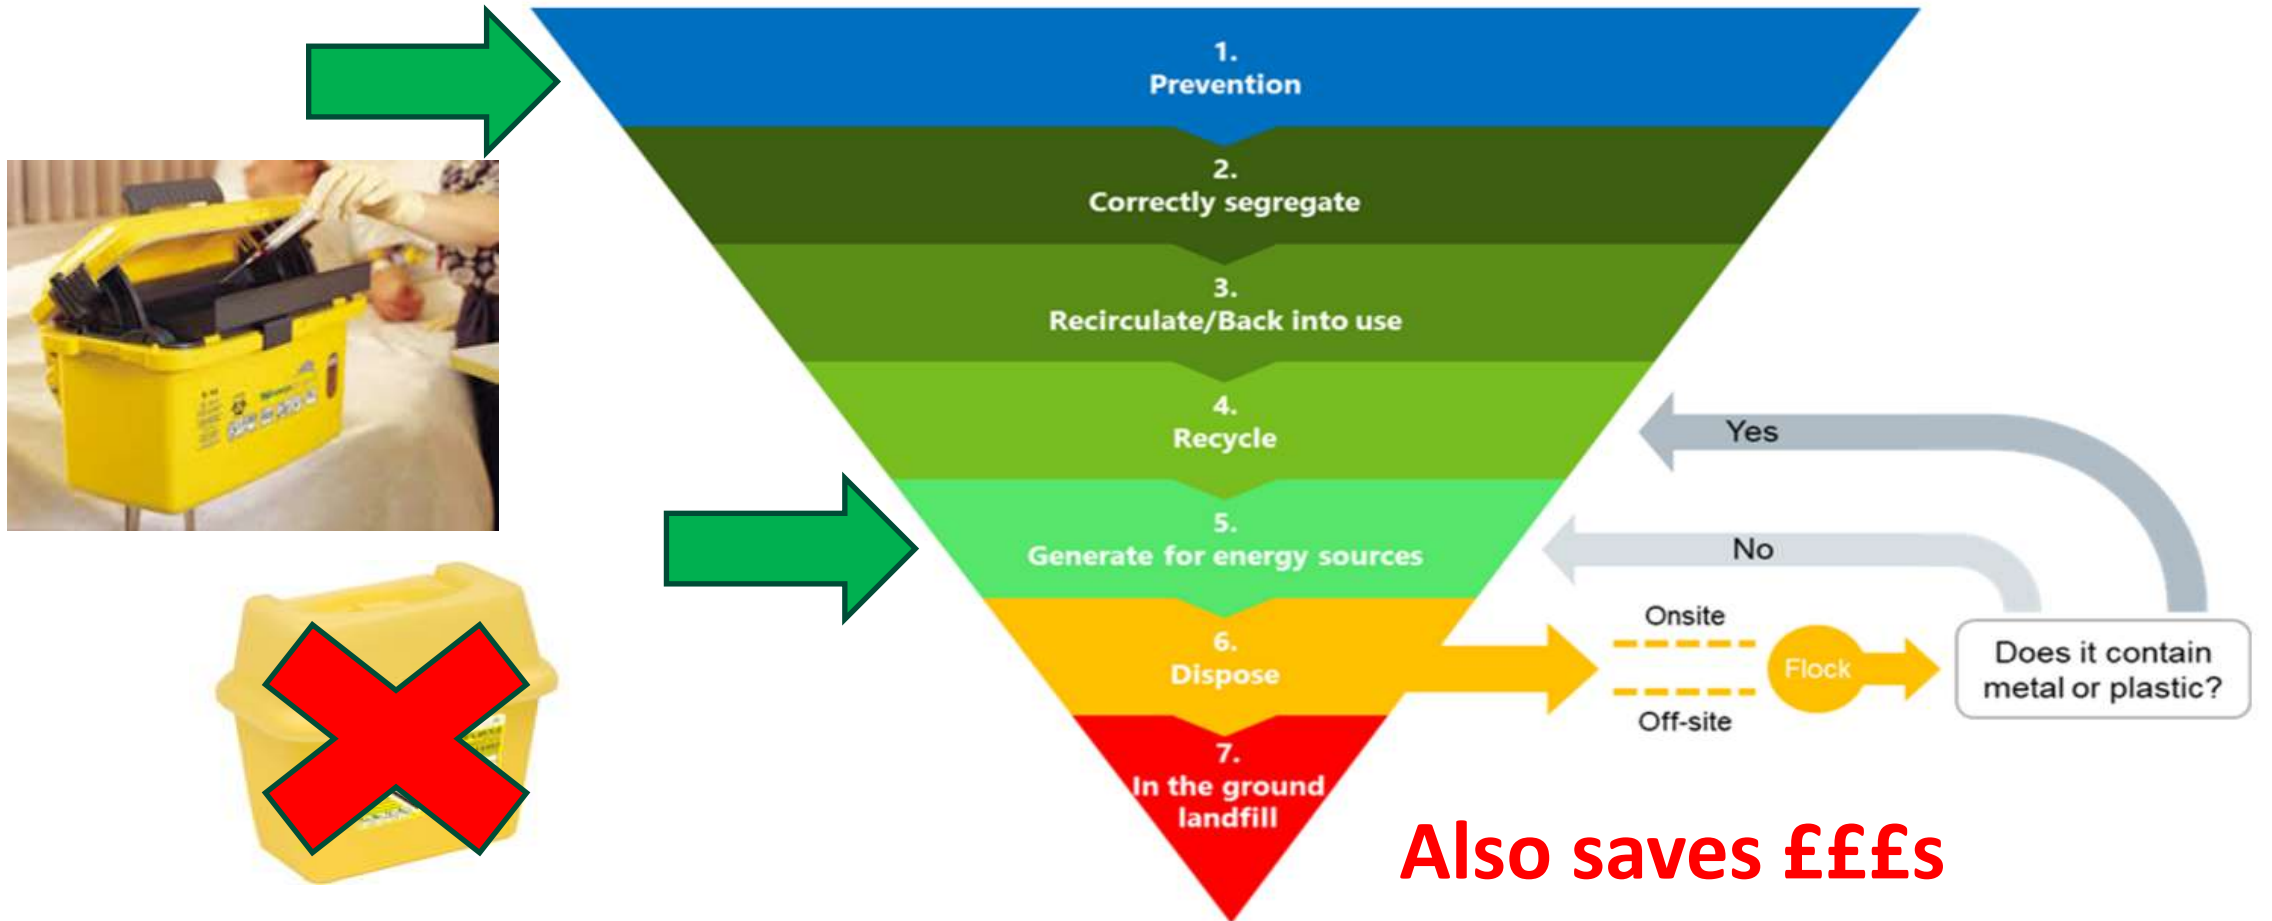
1.
Prevention

2.
Correctly segregate

3.
Recirculate/Back into use

4.
Recycle

5.
Generate for energy sources

6.
Dispose

7.
In the ground landfill

Yes

No

Onsite

Flock

Off-site

Does it contain metal or plastic?

Also saves £££s